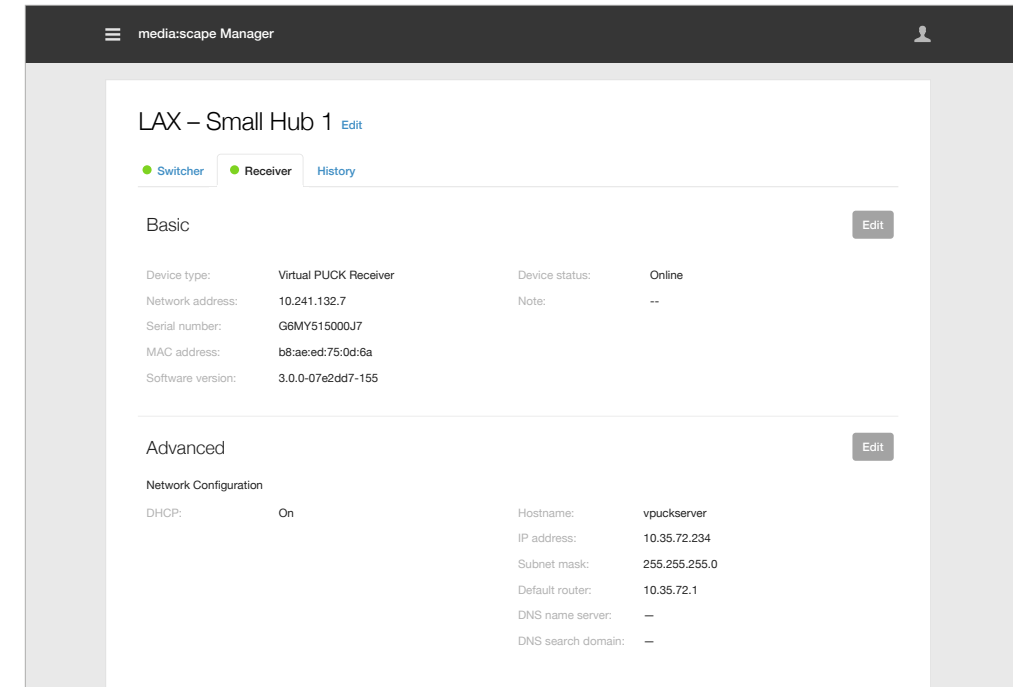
media:scape Manager

LAX – Small Hub 1 Edit

Switcher Receiver History

Basic

Edit

Device type: Virtual PUCK Receiver
Network address: 10.241.132.7
Serial number: G6MY515000J7
MAC address: b8:ae:ed:75:0d:6a
Software version: 3.0.0-07e2dd7-155

Device status: Online
Note: --

Advanced

Edit

Network Configuration

DHCP: On

Hostname: vpuckserver
IP address: 10.35.72.234
Subnet mask: 255.255.255.0
Default router: 10.35.72.1
DNS name server: —
DNS search domain: —